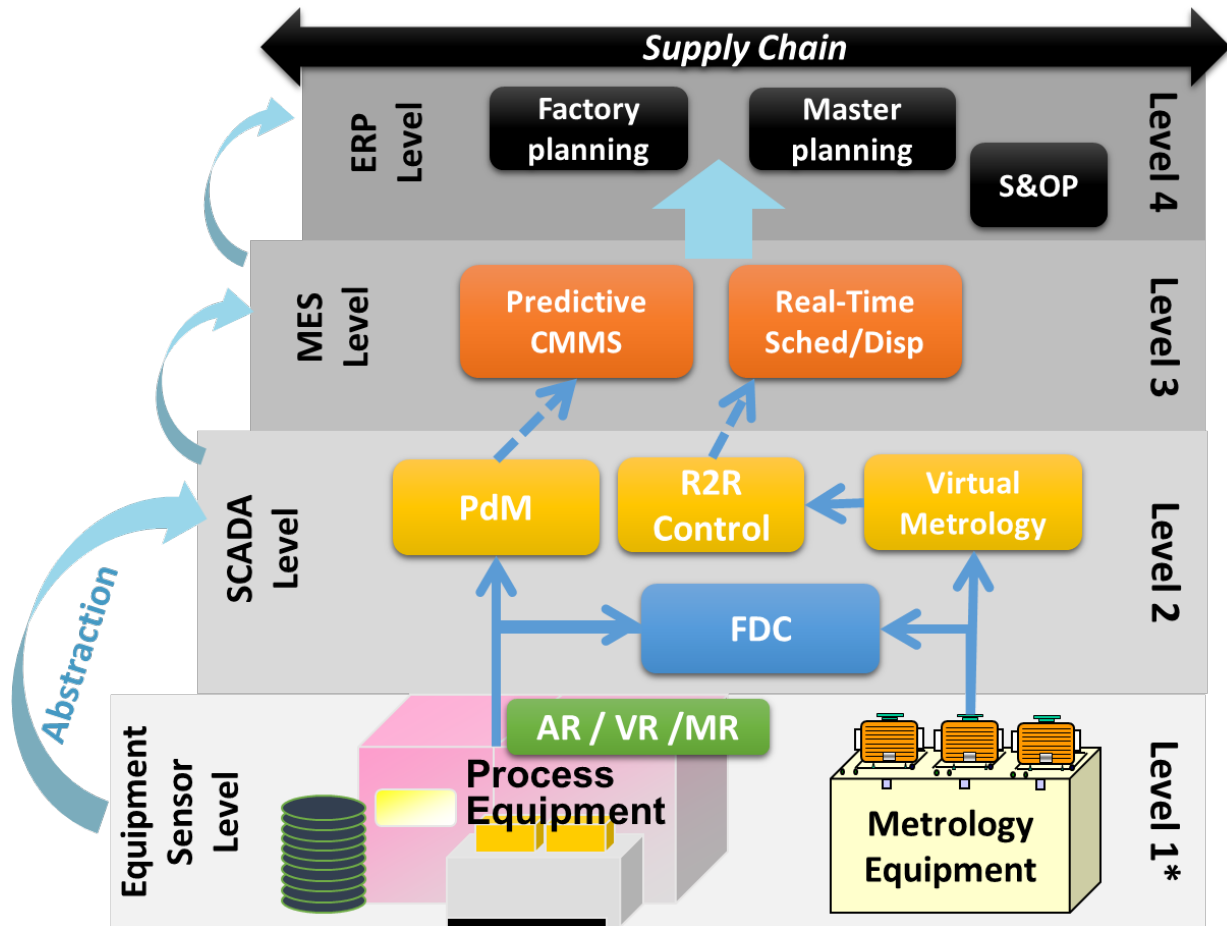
Supply Chain

ERP Level

Factory planning

Master planning

S&OP

Level 4

MES Level

Predictive CMMS

Real-Time Sched/Disp

Level 3

SCADA Level

PdM

R2R Control

Virtual Metrology

FDC

Level 2

Abstraction

Equipment Sensor Level

AR / VR /MR

Process Equipment

Metrology Equipment

Level 1*